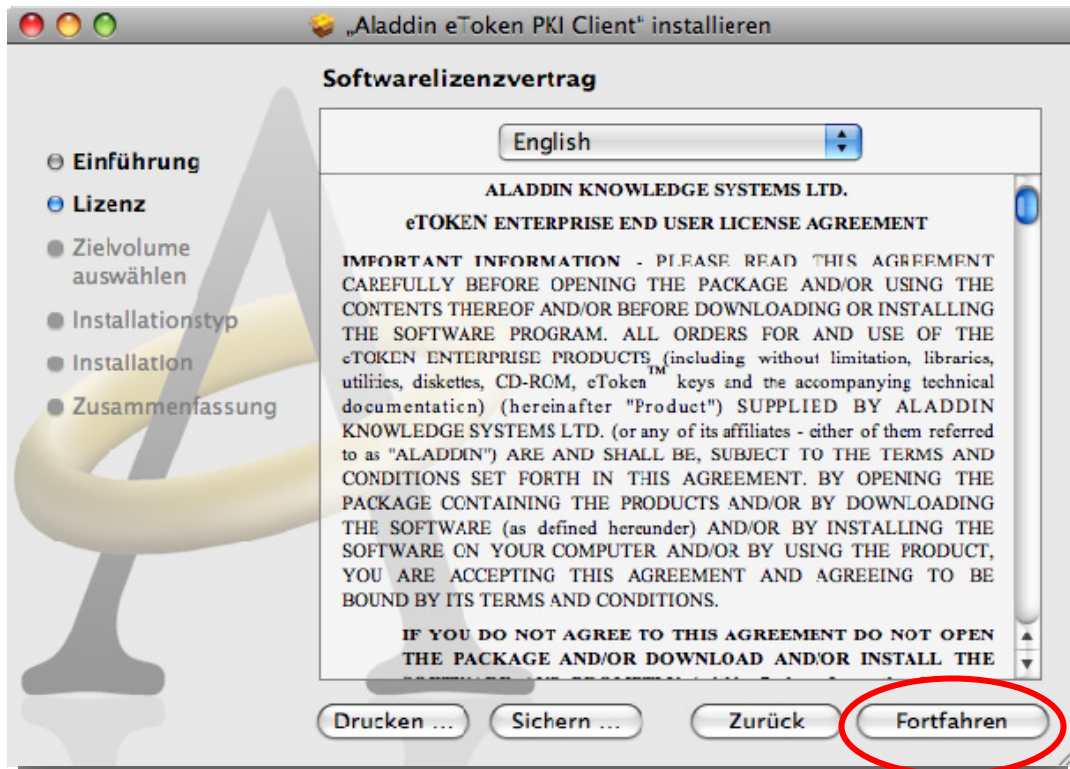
„Aladdin eToken PKI Client" installieren

Softwarelizenzvertrag

Einführung
Lizenz
Zielvolume auswählen
Installationstyp
Installation
Zusammenfassung

English

ALADDIN KNOWLEDGE SYSTEMS LTD.

eTOKEN ENTERPRISE END USER LICENSE AGREEMENT

IMPORTANT INFORMATION - PLEASE READ THIS AGREEMENT CAREFULLY BEFORE OPENING THE PACKAGE AND/OR USING THE CONTENTS THEREOF AND/OR BEFORE DOWNLOADING OR INSTALLING THE SOFTWARE PROGRAM. ALL ORDERS FOR AND USE OF THE eTOKEN ENTERPRISE PRODUCTS (including without limitation, libraries, utilities, diskettes, CD-ROM, eToken™ keys and the accompanying technical documentation) (hereinafter "Product") SUPPLIED BY ALADDIN KNOWLEDGE SYSTEMS LTD. (or any of its affiliates - either of them referred to as "ALADDIN") ARE AND SHALL BE, SUBJECT TO THE TERMS AND CONDITIONS SET FORTH IN THIS AGREEMENT. BY OPENING THE PACKAGE CONTAINING THE PRODUCTS AND/OR BY DOWNLOADING THE SOFTWARE (as defined hereunder) AND/OR BY INSTALLING THE SOFTWARE ON YOUR COMPUTER AND/OR BY USING THE PRODUCT, YOU ARE ACCEPTING THIS AGREEMENT AND AGREEING TO BE BOUND BY ITS TERMS AND CONDITIONS.

IF YOU DO NOT AGREE TO THIS AGREEMENT DO NOT OPEN THE PACKAGE AND/OR DOWNLOAD AND/OR INSTALL THE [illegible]

Drucken ...
Sichern ...
Zurück
Fortfahren